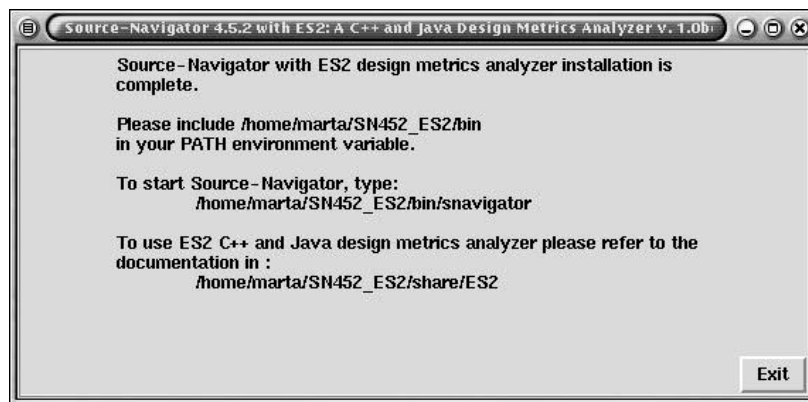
Source-Navigator 4.5.2 with ES2: A C++ and Java Design Metrics Analyzer v. 1.0b

Source-Navigator with ES2 design metrics analyzer installation is complete.

Please include /home/marta/SN452_ES2/bin in your PATH environment variable.

To start Source-Navigator, type:
/home/marta/SN452_ES2/bin/snavigator

To use ES2 C++ and Java design metrics analyzer please refer to the documentation in :
/home/marta/SN452_ES2/share/ES2

Exit